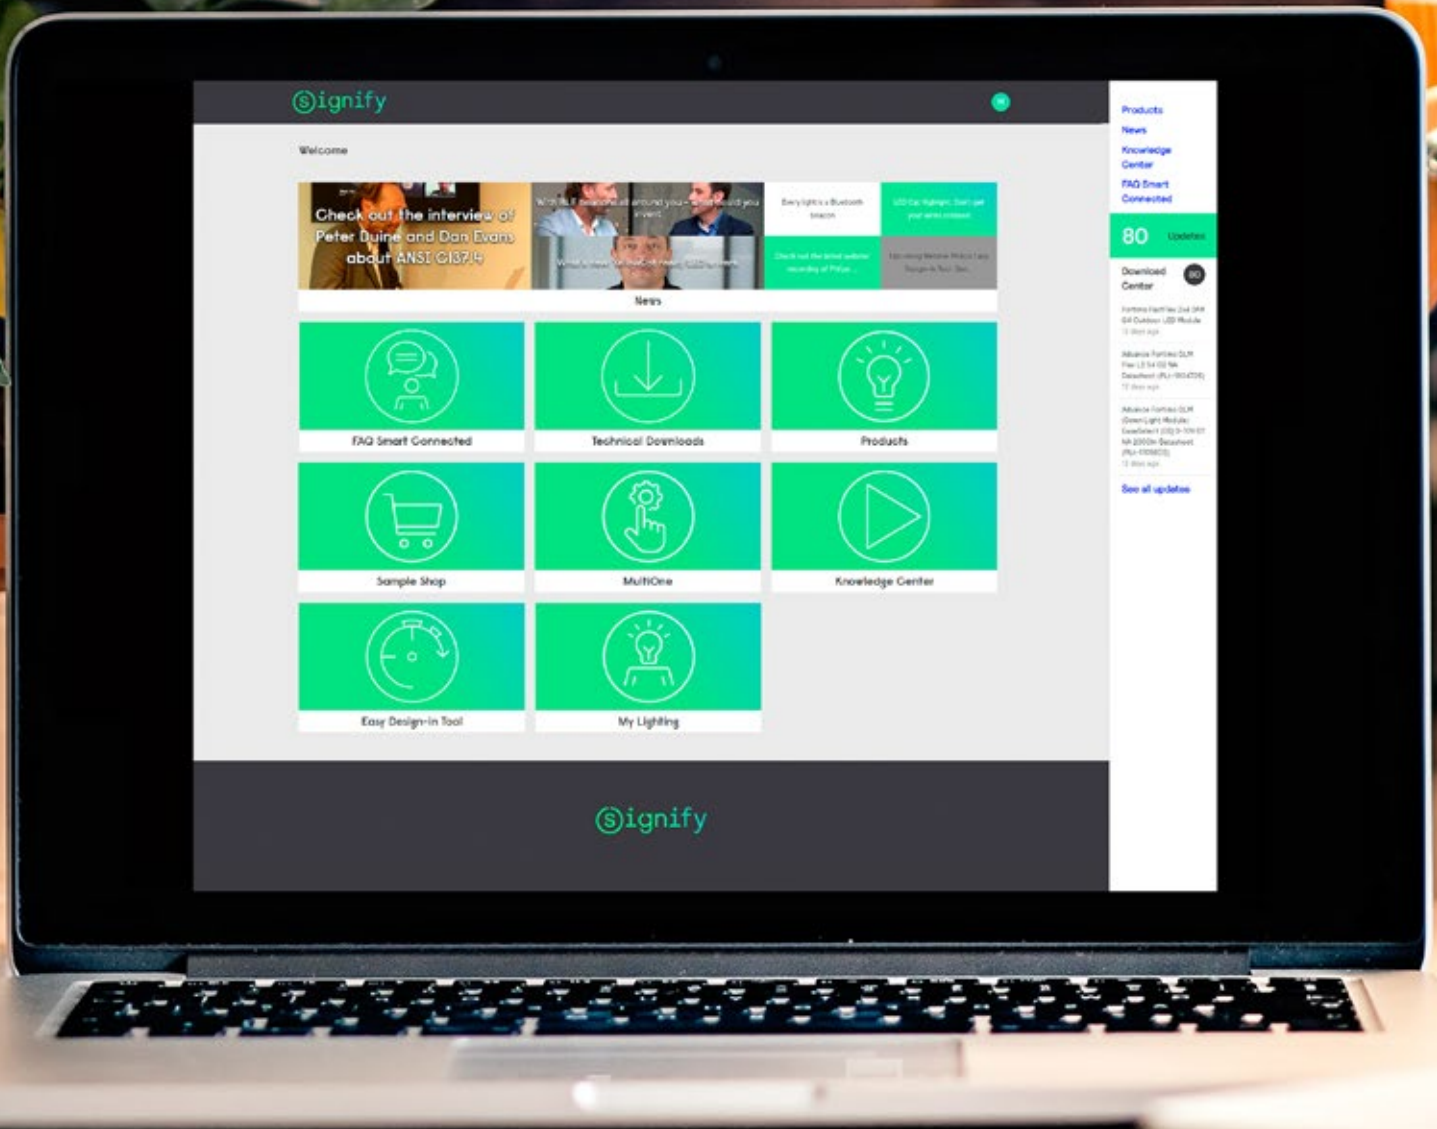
signify

Welcome

Check out the interview of Peter Duine and Dan Evans about ANSI C137.4

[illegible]

Every light is a Bluetooth beacon

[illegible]

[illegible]

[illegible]

News

FAQ Smart Connected

Technical Downloads

Products

Sample Shop

MultiOne

Knowledge Center

Easy Design-in Tool

My Lighting

signify

Products
News
Knowledge Center
FAQ Smart Connected

80 Updates

Download Center 80

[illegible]

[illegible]

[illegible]

See all updates